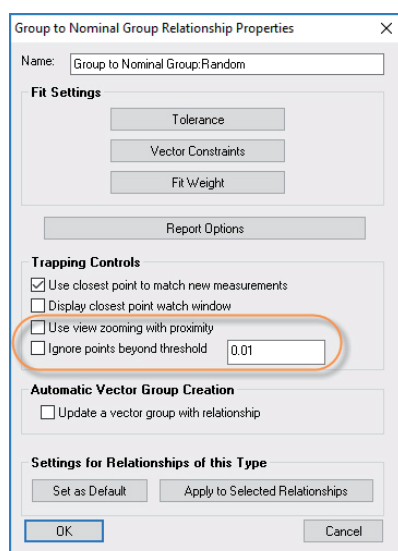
Group to Nominal Group Relationship Properties
×
Name: Group to Nominal Group:Random

Fit Settings
Tolerance
Vector Constraints
Fit Weight

Report Options

Trapping Controls
☑ Use closest point to match new measurements
☐ Display closest point watch window
☐ Use view zooming with proximity
☐ Ignore points beyond threshold 0.01

Automatic Vector Group Creation
☐ Update a vector group with relationship

Settings for Relationships of this Type
Set as Default
Apply to Selected Relationships

OK
Cancel